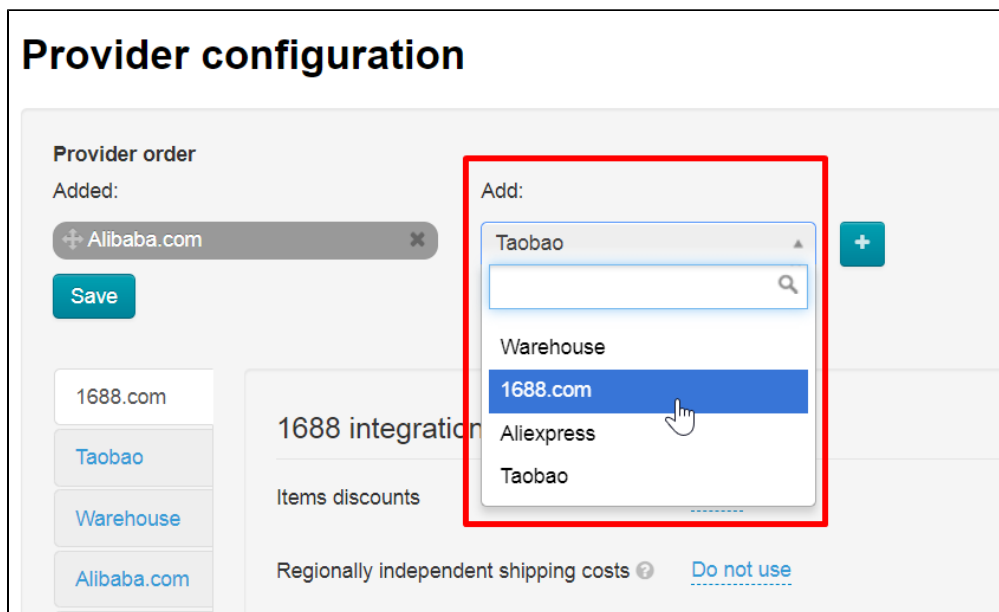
Provider configuration

Provider order

Added:

Alibaba.com

Save

Add:

Taobao

+

Warehouse

1688.com

Aliexpress

Taobao

1688.com

Taobao

Warehouse

Alibaba.com

1688 integratio

Items discounts

Regionally independent shipping costs

Do not use